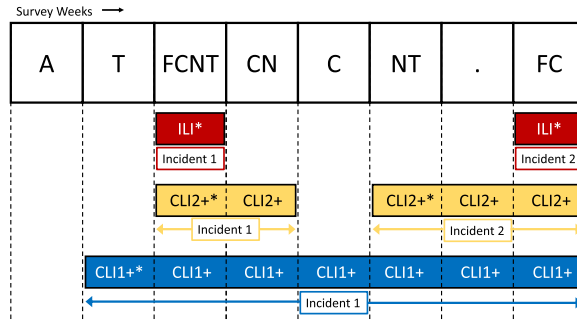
Survey Weeks

| A | T | FCNT | CN | C | NT | . | FC |
|---|---|---|---|---|---|---|---|

ILI*
Incident 1

ILI*
Incident 2

CLI2+* CLI2+
Incident 1

CLI2+* CLI2+ CLI2+
Incident 2

CLI1+* CLI1+ CLI1+ CLI1+ CLI1+ CLI1+ CLI1+
Incident 1